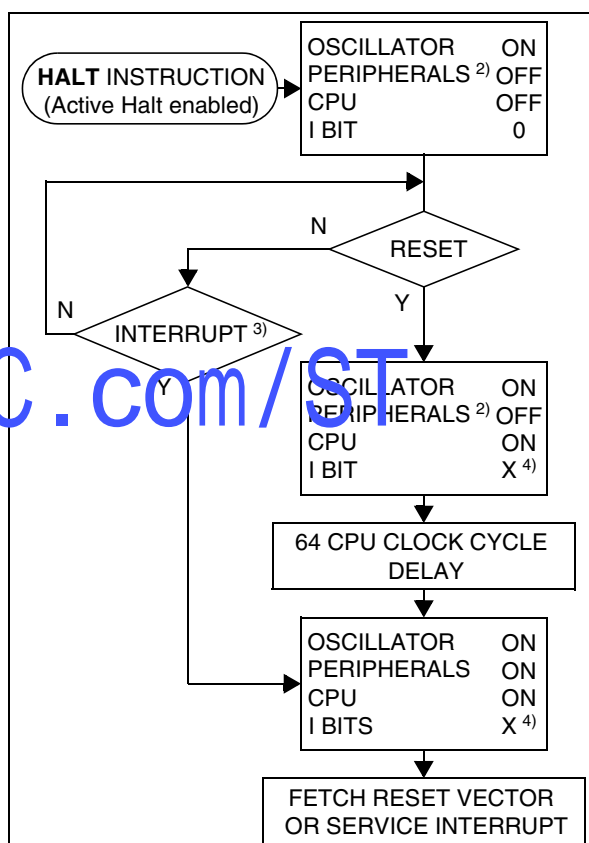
**HALT** INSTRUCTION
(Active Halt enabled)

OSCILLATOR ON
PERIPHERALS $^{2)}$ OFF
CPU OFF
I BIT 0

N

RESET

Y

N

INTERRUPT $^{3)}$

Y

C.com/ST

OSCILLATOR ON
PERIPHERALS $^{2)}$ OFF
CPU ON
I BIT X $^{4)}$

64 CPU CLOCK CYCLE DELAY

OSCILLATOR ON
PERIPHERALS ON
CPU ON
I BITS X $^{4)}$

FETCH RESET VECTOR OR SERVICE INTERRUPT